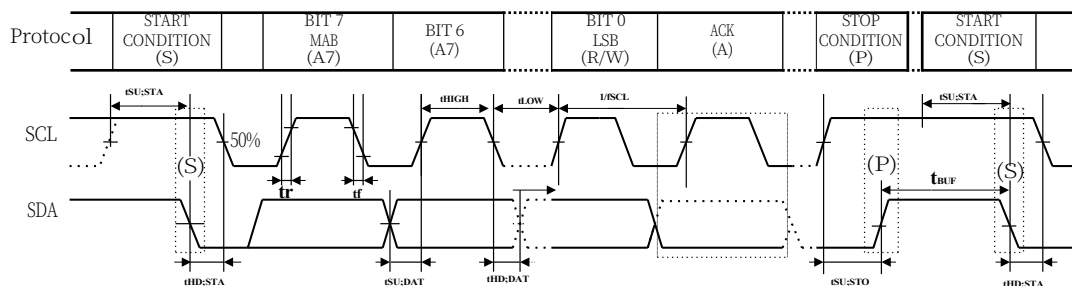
Protocol

| START CONDITION (S) | | BIT 7 MAB (A7) | BIT 6 (A7) | | BIT 0 LSB (R/W) | ACK (A) | | STOP CONDITION (P) | START CONDITION (S) | |
|---|---|---|---|---|---|---|---|---|---|---|

tSU;STA

tHIGH

tLOW

1/fSCL

tSU;STA

SCL

50%

(S)

tr

tf

(P)

$t_{BUF}$

(S)

SDA

tHD;STA

tSU;DAT

tHD;DAT

tSU;STO

tHD;STA